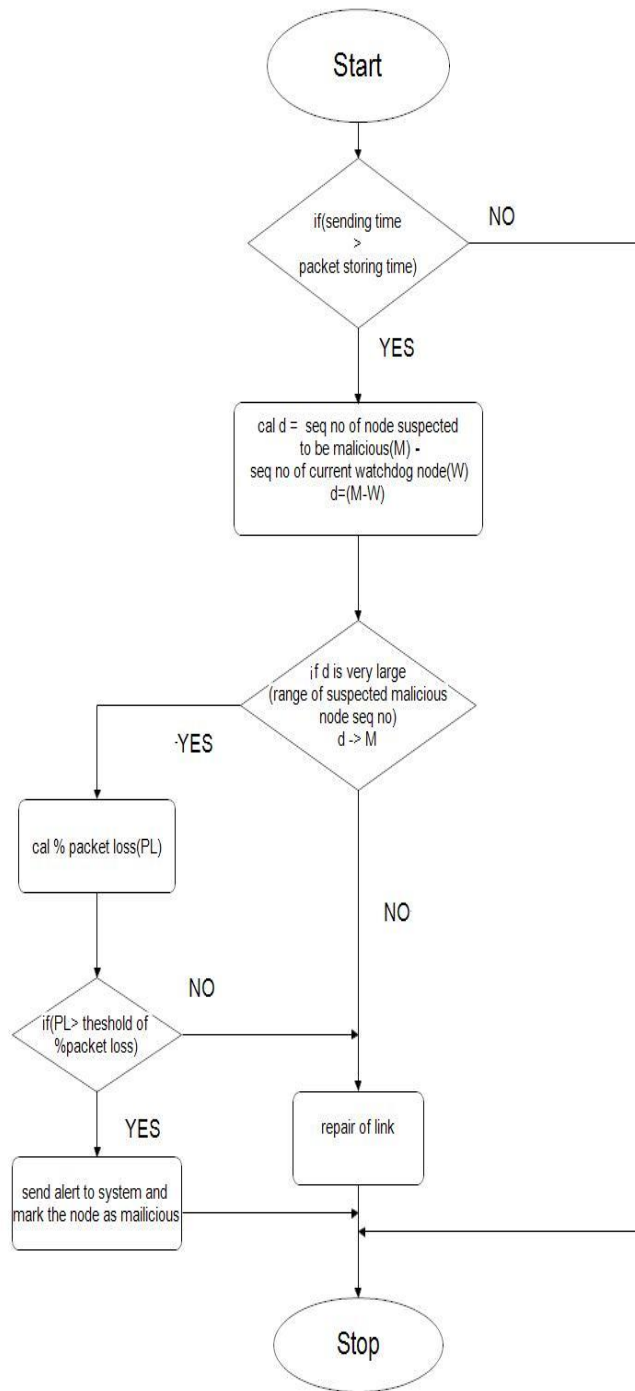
Start

if(sending time > packet storing time)

NO

YES

cal d = seq no of node suspected to be malicious(M) - seq no of current watchdog node(W) d=(M-W)

if d is very large (range of suspected malicious node seq no) d -> M

-YES

cal % packet loss(PL)

NO

NO

if(PL> theshold of %packet loss)

YES

repair of link

send alert to system and mark the node as mailicious

Stop